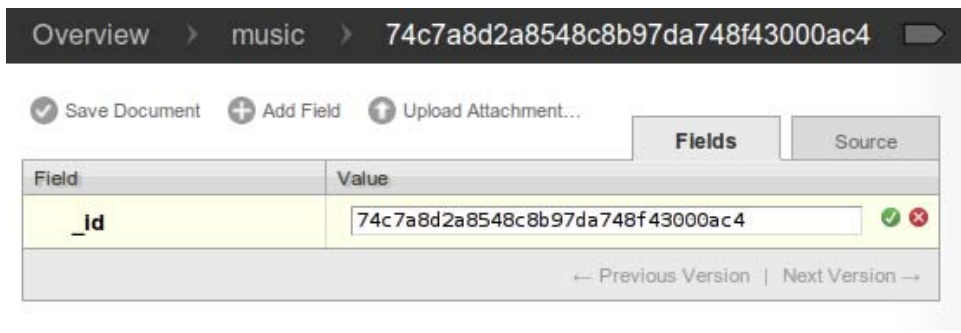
Overview › music › 74c7a8d2a8548c8b97da748f43000ac4

Save Document  Add Field  Upload Attachment...

Fields | Source

| Field | Value |
|---|---|
| _id | 74c7a8d2a8548c8b97da748f43000ac4 |

← Previous Version | Next Version →